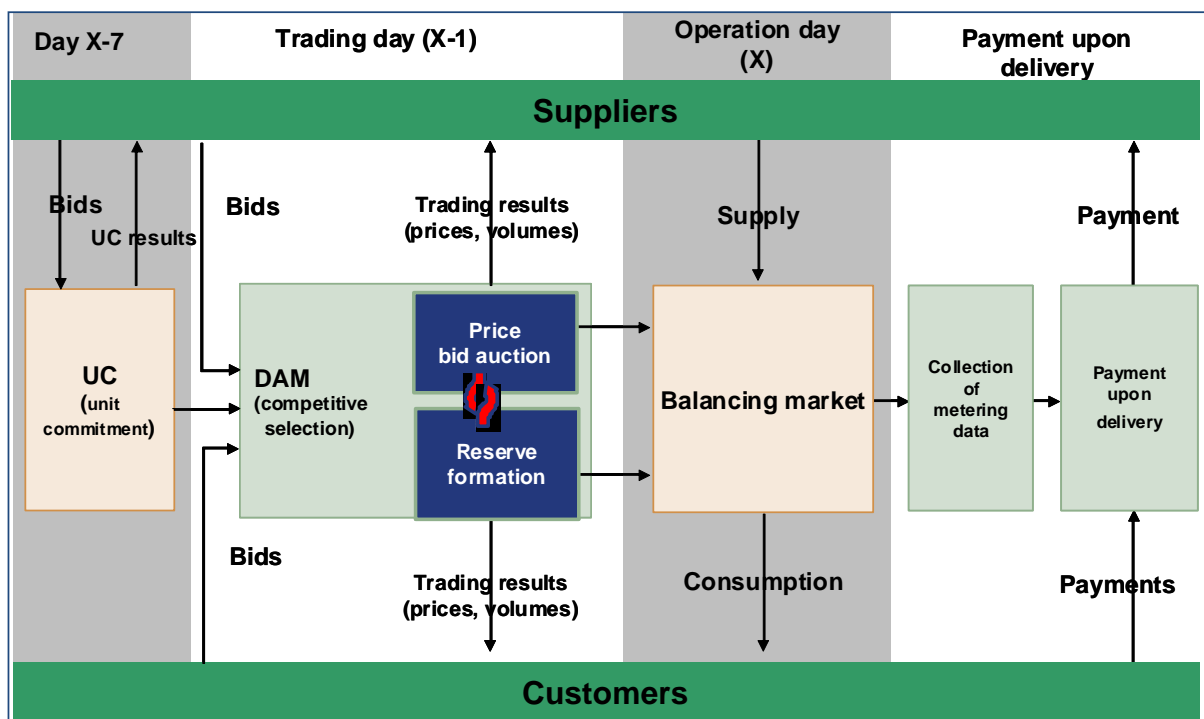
Day X-7

Trading day (X-1)

Operation day (X)

Payment upon delivery

Suppliers

Bids

UC results

Bids

Trading results (prices, volumes)

Supply

Payment

UC (unit commitment)

DAM (competitive selection)

Price bid auction

Reserve formation

Balancing market

Collection of metering data

Payment upon delivery

Bids

Trading results (prices, volumes)

Consumption

Payments

Customers